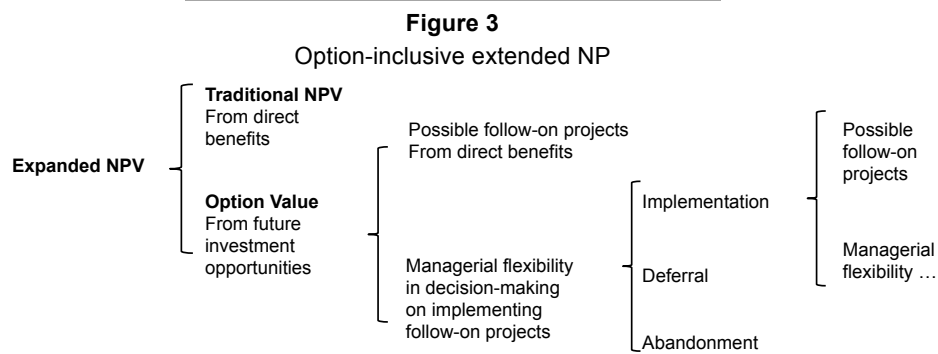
**Figure 3**

Option-inclusive extended NP

**Expanded NPV**

**Traditional NPV**
From direct benefits

**Option Value**
From future investment opportunities

Possible follow-on projects
From direct benefits

Managerial flexibility in decision-making on implementing follow-on projects

Implementation

Deferral

Abandonment

Possible follow-on projects

Managerial flexibility …